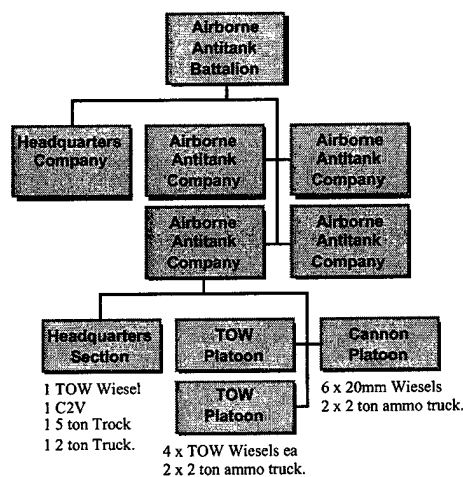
Airborne Antitank Battalion

Headquarters Company

Airborne Antitank Company

Airborne Antitank Company

Airborne Antitank Company

Airborne Antitank Company

Headquarters Section

1 TOW Wiesel
1 C2V
1 5 ton Trock
1 2 ton Truck.

TOW Platoon

TOW Platoon

4 x TOW Wiesels ea
2 x 2 ton ammo truck.

Cannon Platoon

6 x 20mm Wiesels
2 x 2 ton ammo truck.